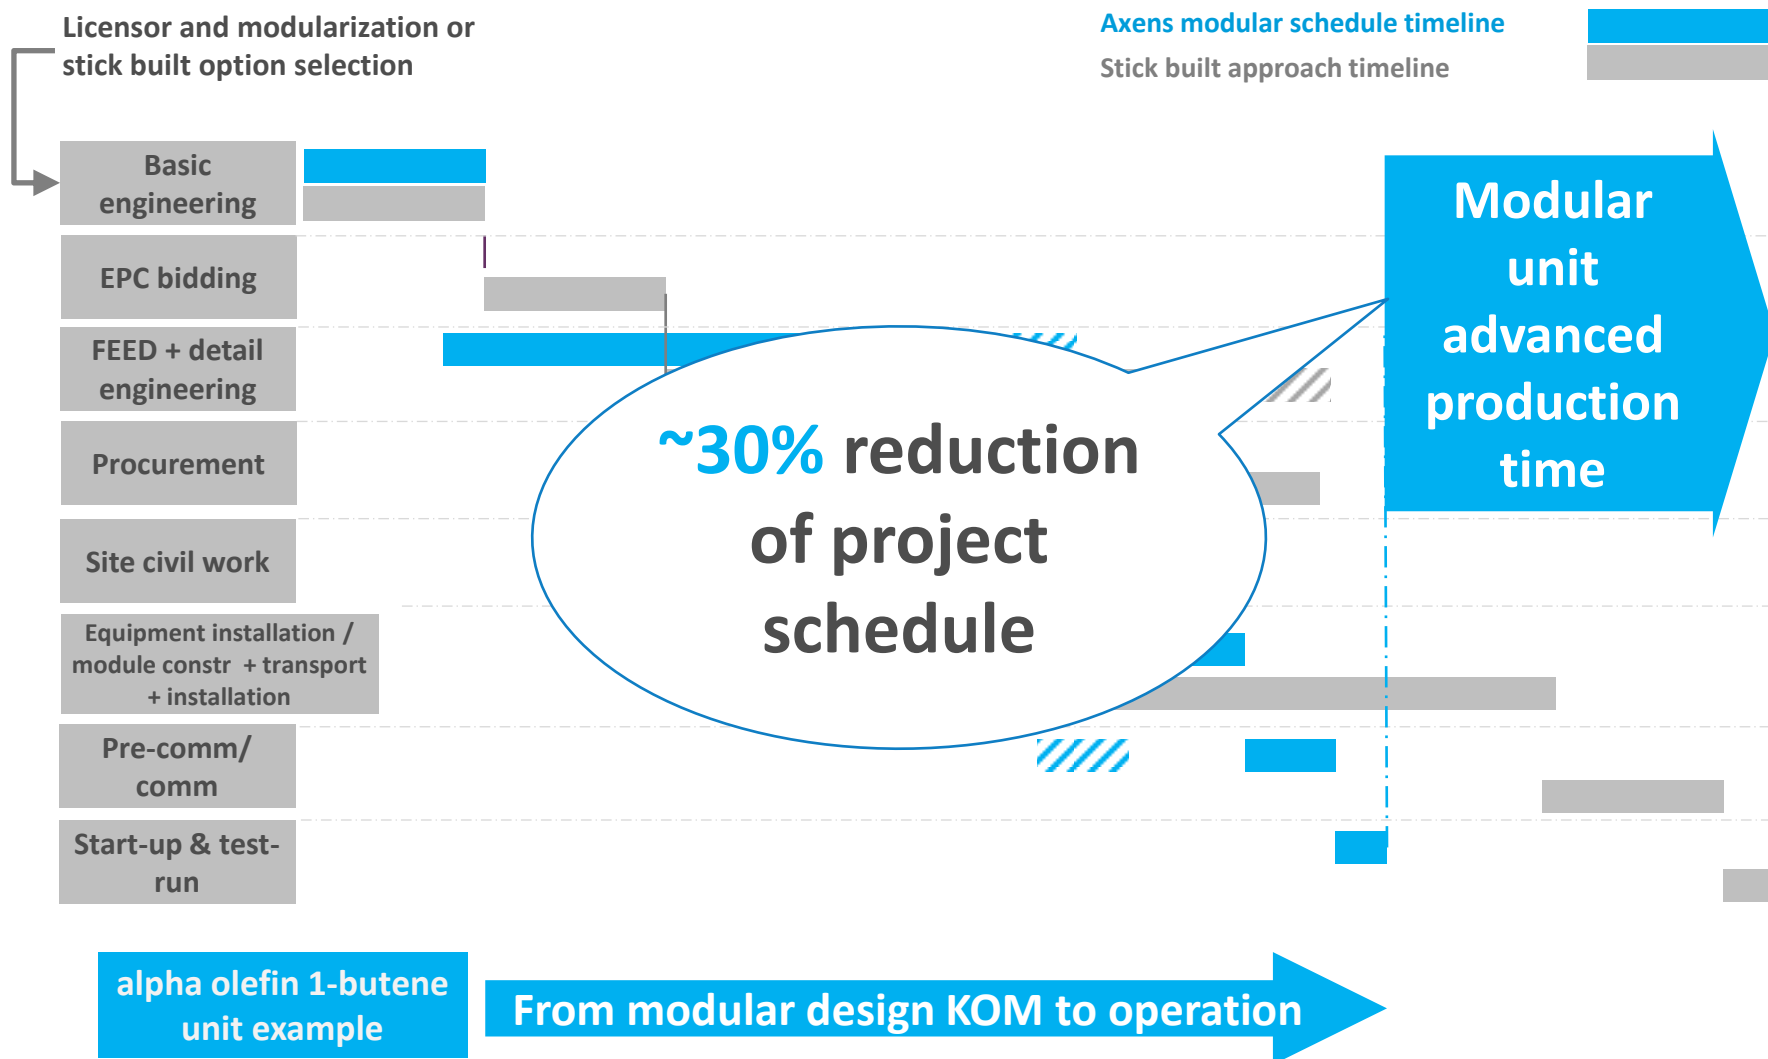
Licensor and modularization or stick built option selection

Axens modular schedule timeline

Stick built approach timeline

Basic engineering

EPC bidding

FEED + detail engineering

Procurement

Site civil work

Equipment installation / module constr + transport + installation

Pre-comm/ comm

Start-up & test-run

~30% reduction of project schedule

Modular unit advanced production time

alpha olefin 1-butene unit example

From modular design KOM to operation